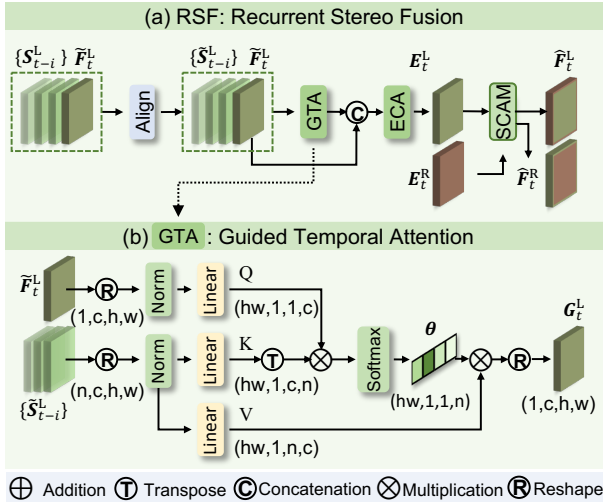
(a) RSF: Recurrent Stereo Fusion

$\{S_{t-i}^{L}\}$ $\widetilde{F}_{t}^{L}$

Align

$\{\widetilde{S}_{t-i}^{L}\}$ $\widetilde{F}_{t}^{L}$

GTA

C

ECA

$E_{t}^{L}$

SCAM

$\widehat{F}_{t}^{L}$

$E_{t}^{R}$

$\widehat{F}_{t}^{R}$

(b) GTA : Guided Temporal Attention

$\widetilde{F}_{t}^{L}$

R

(1,c,h,w)

Norm

Linear

Q

(hw,1,1,c)

R

(n,c,h,w)

$\{\widetilde{S}_{t-i}^{L}\}$

Norm

Linear

K

T

(hw,1,c,n)

Softmax

$\theta$

(hw,1,1,n)

R

$G_{t}^{L}$

(1,c,h,w)

Linear

V

(hw,1,n,c)

Addition T Transpose C Concatenation Multiplication R Reshape